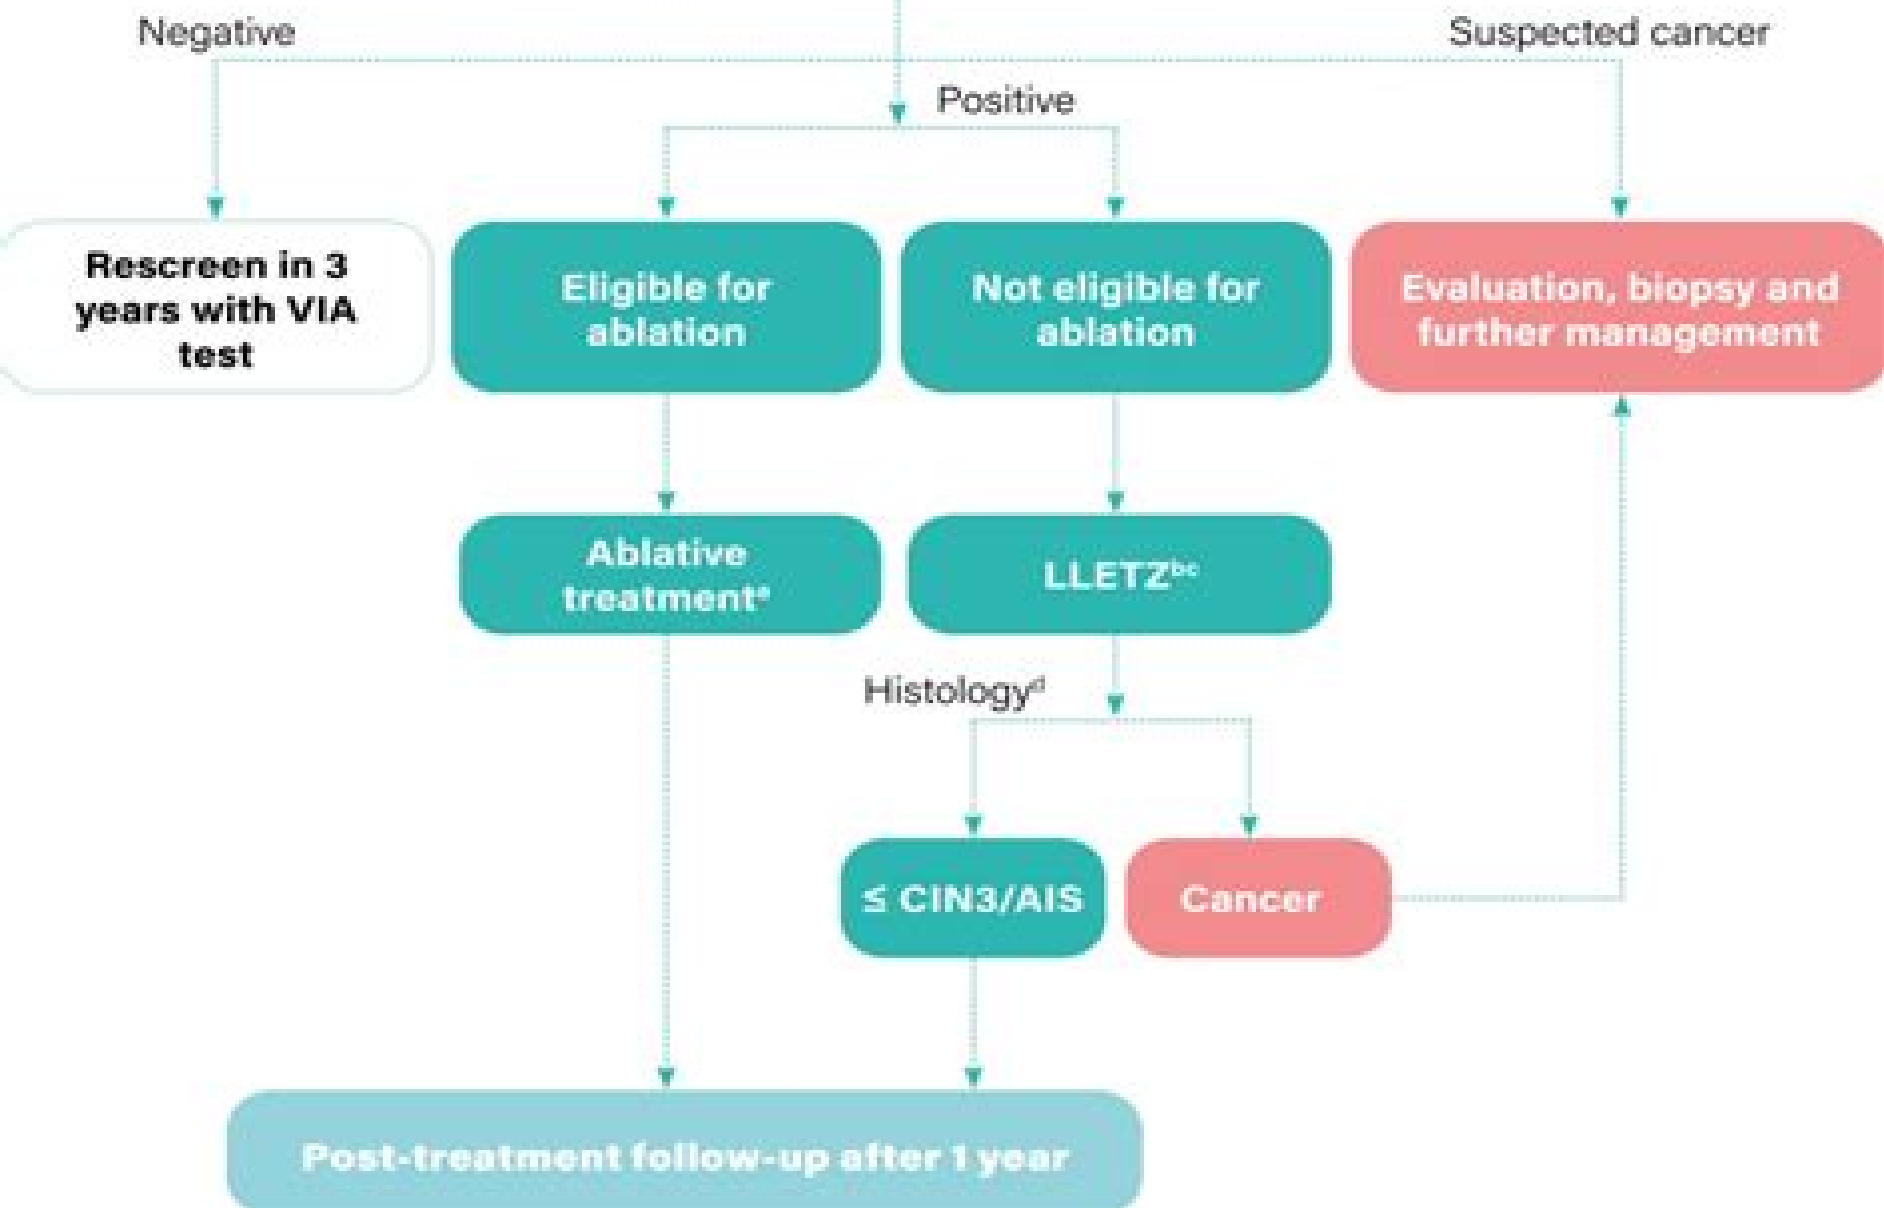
Negative

Suspected cancer

Positive

Rescreen in 3 years with VIA test

Eligible for ablation

Not eligible for ablation

Evaluation, biopsy and further management

Ablative treatment$^{a}$

LLETZ$^{bc}$

Histology$^{d}$

≤ CIN3/AIS

Cancer

Post-treatment follow-up after 1 year